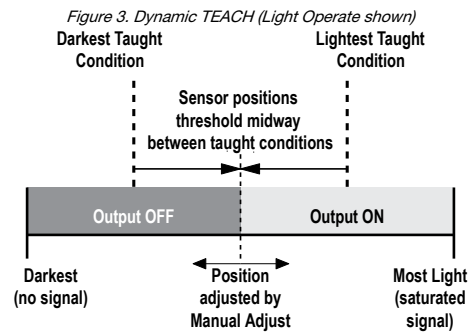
Figure 3. Dynamic TEACH (Light Operate shown)

Darkest Taught Condition

Lightest Taught Condition

Sensor positions threshold midway between taught conditions

Output OFF

Output ON

Darkest (no signal)

Position adjusted by Manual Adjust

Most Light (saturated signal)